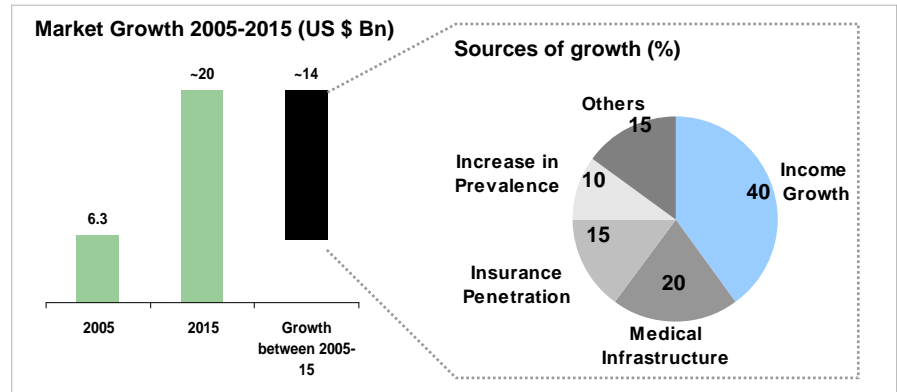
Market Growth 2005-2015 (US $ Bn)

~20

~14

6.3

2005

2015

Growth between 2005-15

Sources of growth (%)

Others

15

Increase in Prevalence

10

40

Income Growth

15

Insurance Penetration

20

Medical Infrastructure